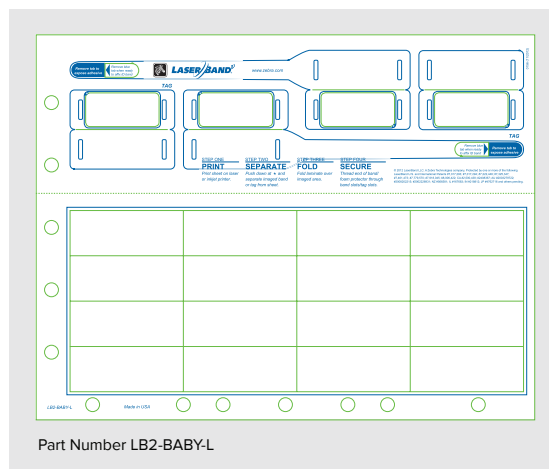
Remove tab to expose adhesive

Remove liner, fold and press to affix ID band

LASERBAND

www.zebra.com

TAG

TAG

Remove liner, fold and press to affix ID band

Remove tab to expose adhesive

STEP ONE
PRINT
Print sheet on laser or inkjet printer.

STEP TWO
SEPARATE
Push down at ● and separate imaged band or tag from sheet.

STEP THREE
FOLD
Fold laminate over imaged area.

STEP FOUR
SECURE
Thread end of band. Laser protection through band slots/tag slots.

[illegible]

LB2-BABY-L

Made in USA

Part Number LB2-BABY-L